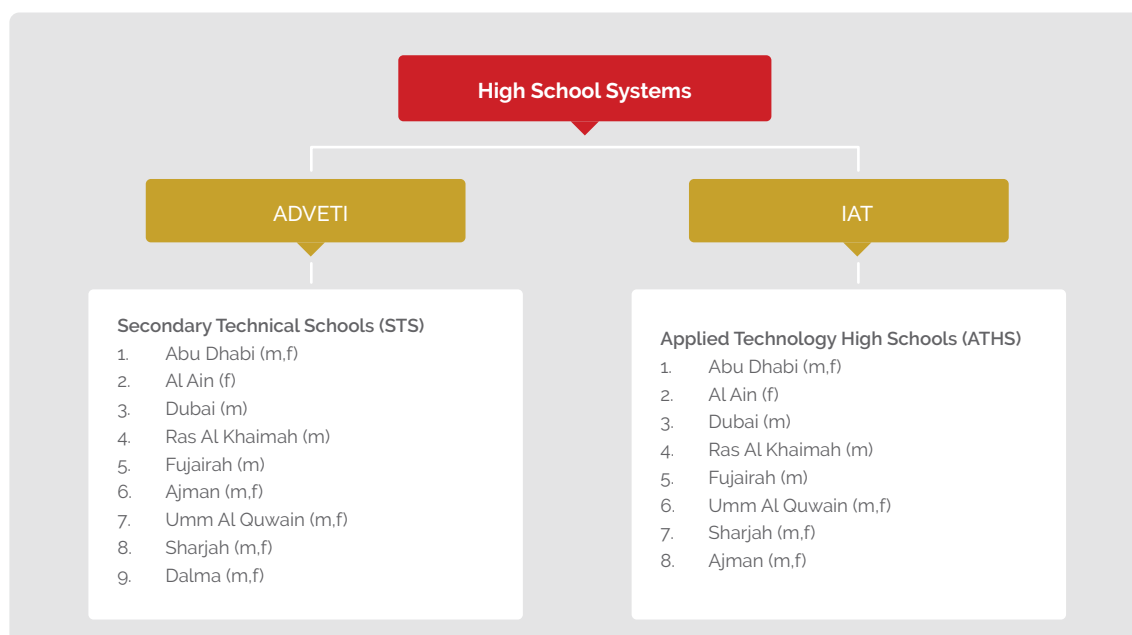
High School Systems

ADVETI

IAT

Secondary Technical Schools (STS)
1. Abu Dhabi (m,f)
2. Al Ain (f)
3. Dubai (m)
4. Ras Al Khaimah (m)
5. Fujairah (m)
6. Ajman (m,f)
7. Umm Al Quwain (m,f)
8. Sharjah (m,f)
9. Dalma (m,f)

Applied Technology High Schools (ATHS)
1. Abu Dhabi (m,f)
2. Al Ain (f)
3. Dubai (m)
4. Ras Al Khaimah (m)
5. Fujairah (m)
6. Umm Al Quwain (m,f)
7. Sharjah (m,f)
8. Ajman (m,f)